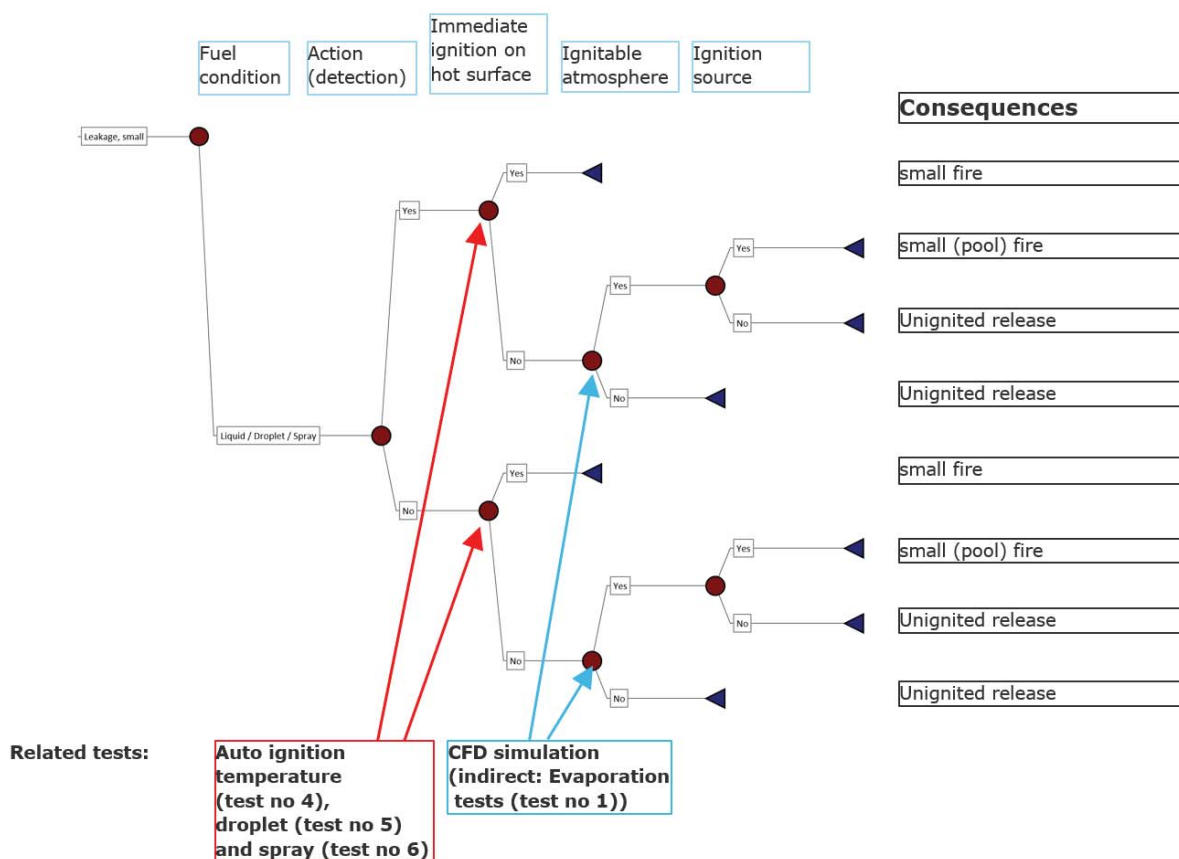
Fuel condition

Action (detection)

Immediate ignition on hot surface

Ignitable atmosphere

Ignition source

Consequences

Leakage, small

Liquid / Droplet / Spray

Yes

No

Yes

No

Yes

No

Yes

No

Yes

No

Yes

No

Yes

No

small fire

small (pool) fire

Unignited release

Unignited release

small fire

small (pool) fire

Unignited release

Unignited release

Related tests:

Auto ignition temperature (test no 4), droplet (test no 5) and spray (test no 6)

CFD simulation (indirect: Evaporation tests (test no 1))